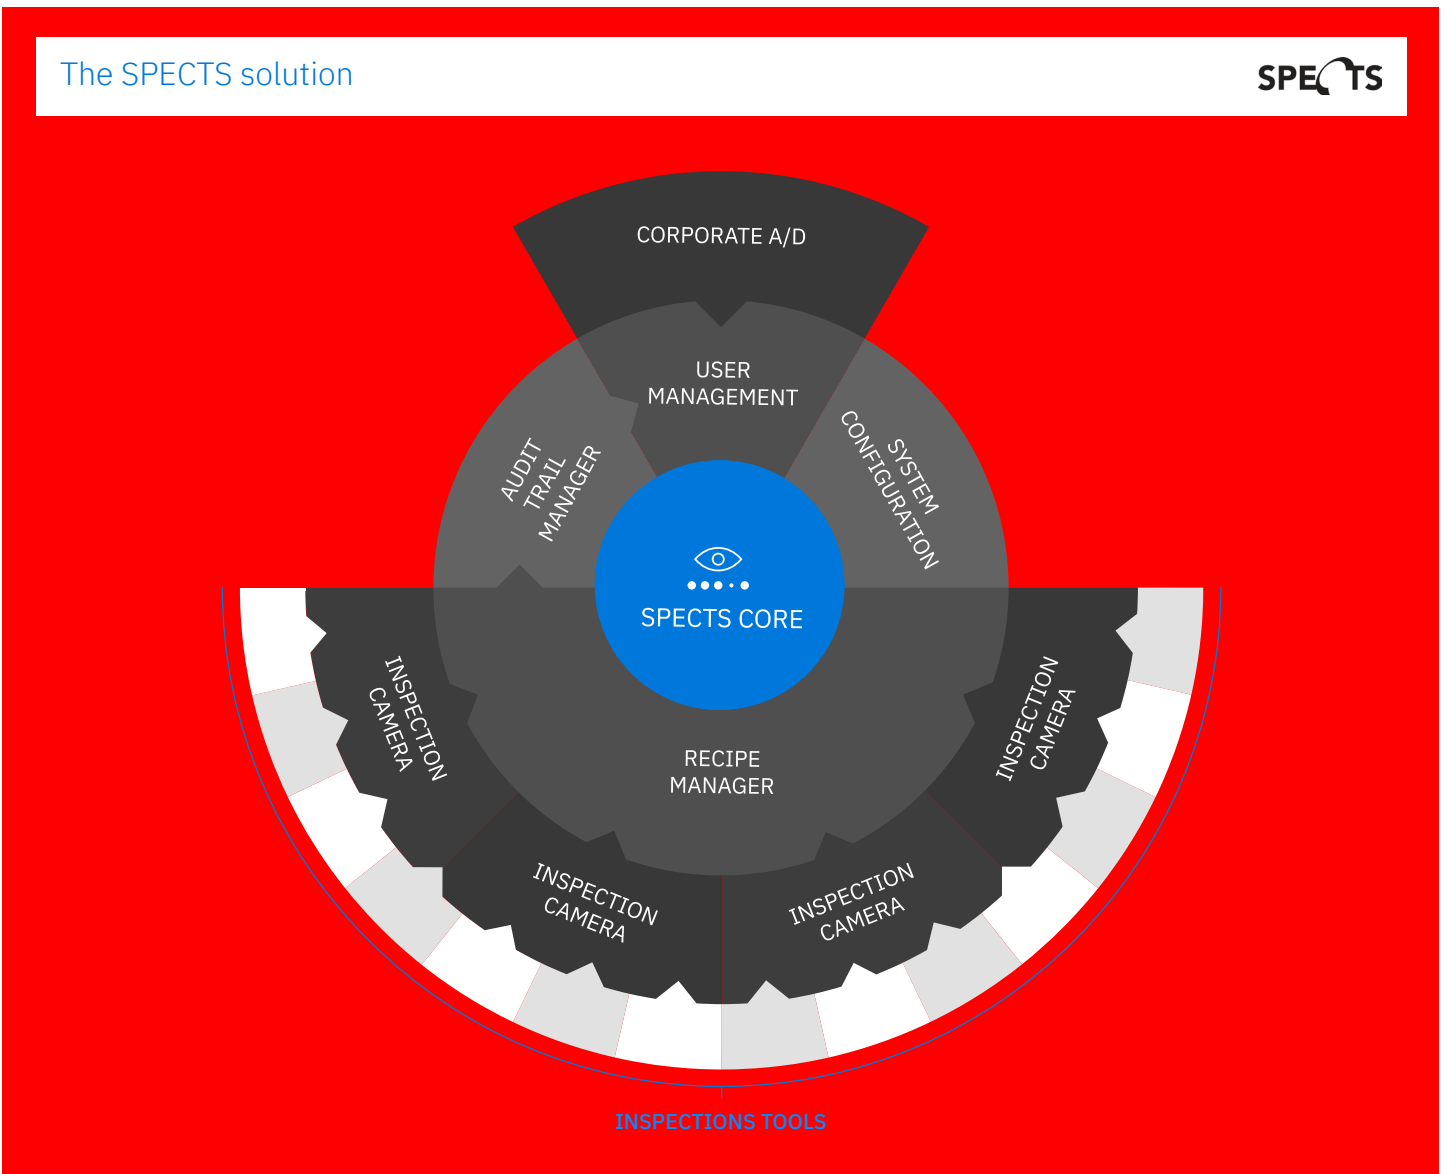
The SPECTS solution

SPECTS

CORPORATE A/D

USER MANAGEMENT

AUDIT TRAIL MANAGER

SYSTEM CONFIGURATION

SPECTS CORE

INSPECTION CAMERA

RECIPE MANAGER

INSPECTION CAMERA

INSPECTION CAMERA

INSPECTION CAMERA

INSPECTIONS TOOLS